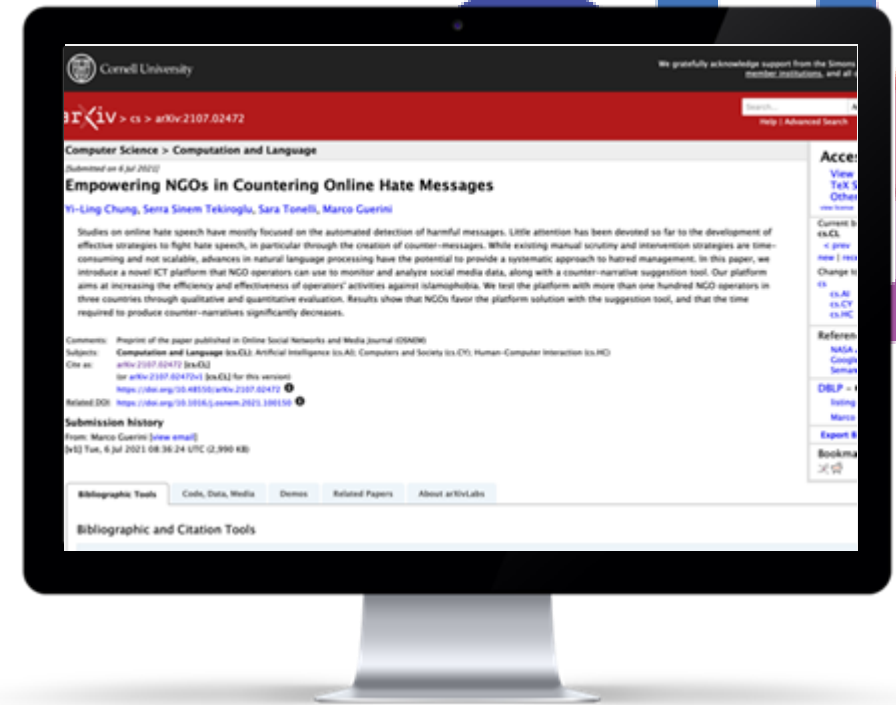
Cornell University

We gratefully acknowledge support from the Simons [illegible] member institutions, and all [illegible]

arXiv > cs > arXiv:2107.02472

Search...

Help | Advanced Search

Computer Science > Computation and Language

[Submitted on 6 Jul 2021]

Empowering NGOs in Countering Online Hate Messages

Yi-Ling Chung, Serra Sinem Tekiroglu, Sara Tonelli, Marco Guerini

Studies on online hate speech have mostly focused on the automated detection of harmful messages. Little attention has been devoted so far to the development of effective strategies to fight hate speech, in particular through the creation of counter-messages. While existing manual scrutiny and intervention strategies are time-consuming and not scalable, advances in natural language processing have the potential to provide a systematic approach to hatred management. In this paper, we introduce a novel ICT platform that NGO operators can use to monitor and analyze social media data, along with a counter-narrative suggestion tool. Our platform aims at increasing the efficiency and effectiveness of operators' activities against islamophobia. We test the platform with more than one hundred NGO operators in three countries through qualitative and quantitative evaluation. Results show that NGOs favor the platform solution with the suggestion tool, and that the time required to produce counter-narratives significantly decreases.

Comments: Preprint of the paper published in Online Social Networks and Media Journal (OSNEM)
Subjects: Computation and Language (cs.CL); Artificial Intelligence (cs.AI); Computers and Society (cs.CY); Human-Computer Interaction (cs.HC)
Cite as: arXiv:2107.02472 [cs.CL]
(or arXiv:2107.02472v1 [cs.CL] for this version)
https://doi.org/10.48550/arXiv.2107.02472
Related DOI: https://doi.org/10.1016/j.osnem.2021.100150

Submission history
From: Marco Guerini [view email]
[v1] Tue, 6 Jul 2021 08:36:24 UTC (2,990 KB)

Bibliographic Tools | Code, Data, Media | Demos | Related Papers | About arXivLabs

Bibliographic and Citation Tools

Acces
View
TeX S
Other
view license

Current b
cs.CL
< prev
new | rec
Change to
cs
cs.AI
cs.CY
cs.HC

Referen
NASA A
Google
Seman

DBLP -
listing
Marco

Export B

Bookma